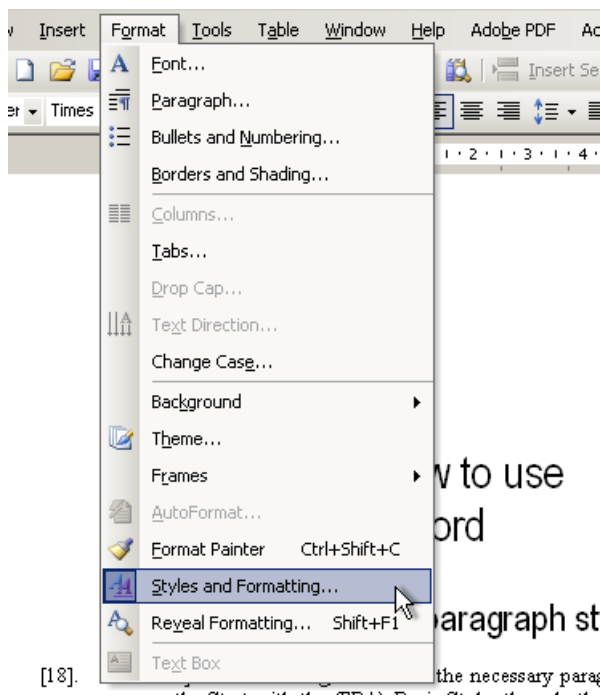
w Insert Format Tools Table Window Help Adobe PDF Ac

Insert Se

er Times

Font...
Paragraph...
Bullets and Numbering...
Borders and Shading...
Columns...
Tabs...
Drop Cap...
Text Direction...
Change Case...
Background
Theme...
Frames
AutoFormat...
Format Painter Ctrl+Shift+C
Styles and Formatting...
Reveal Formatting... Shift+F1
Text Box

w to use
ord

paragraph st

[18]. the necessary parag
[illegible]